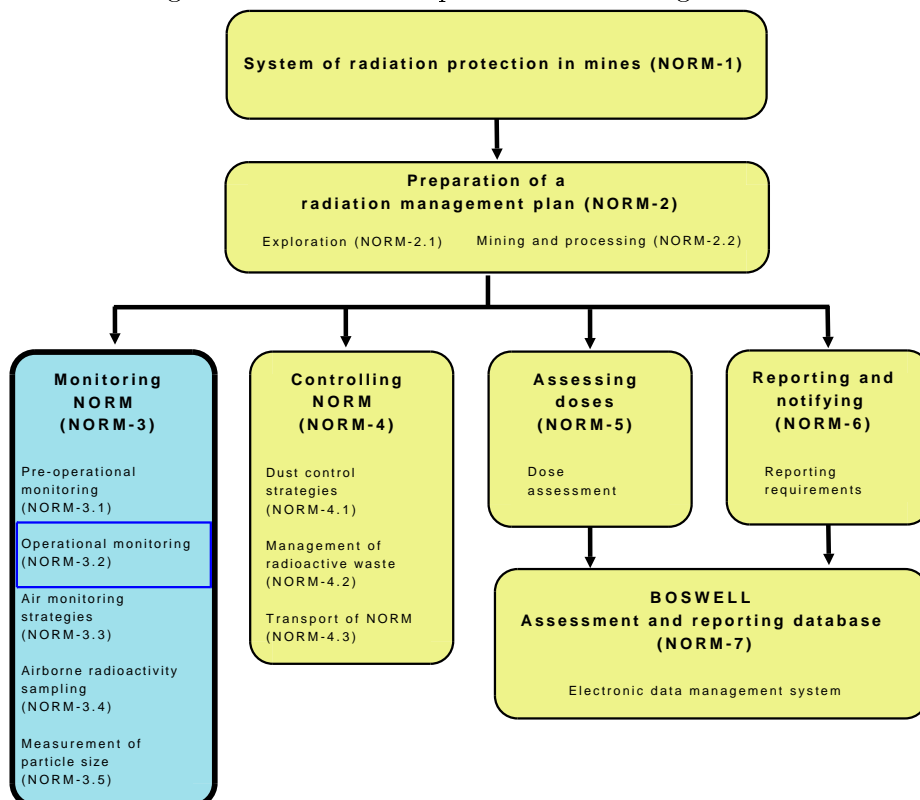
System of radiation protection in mines (NORM-1)

Preparation of a radiation management plan (NORM-2)

Exploration (NORM-2.1)

Mining and processing (NORM-2.2)

Monitoring NORM (NORM-3)

Pre-operational monitoring (NORM-3.1)

Operational monitoring (NORM-3.2)

Air monitoring strategies (NORM-3.3)

Airborne radioactivity sampling (NORM-3.4)

Measurement of particle size (NORM-3.5)

Controlling NORM (NORM-4)

Dust control strategies (NORM-4.1)

Management of radioactive waste (NORM-4.2)

Transport of NORM (NORM-4.3)

Assessing doses (NORM-5)

Dose assessment

Reporting and notifying (NORM-6)

Reporting requirements

BOSWELL
Assessment and reporting database (NORM-7)

Electronic data management system